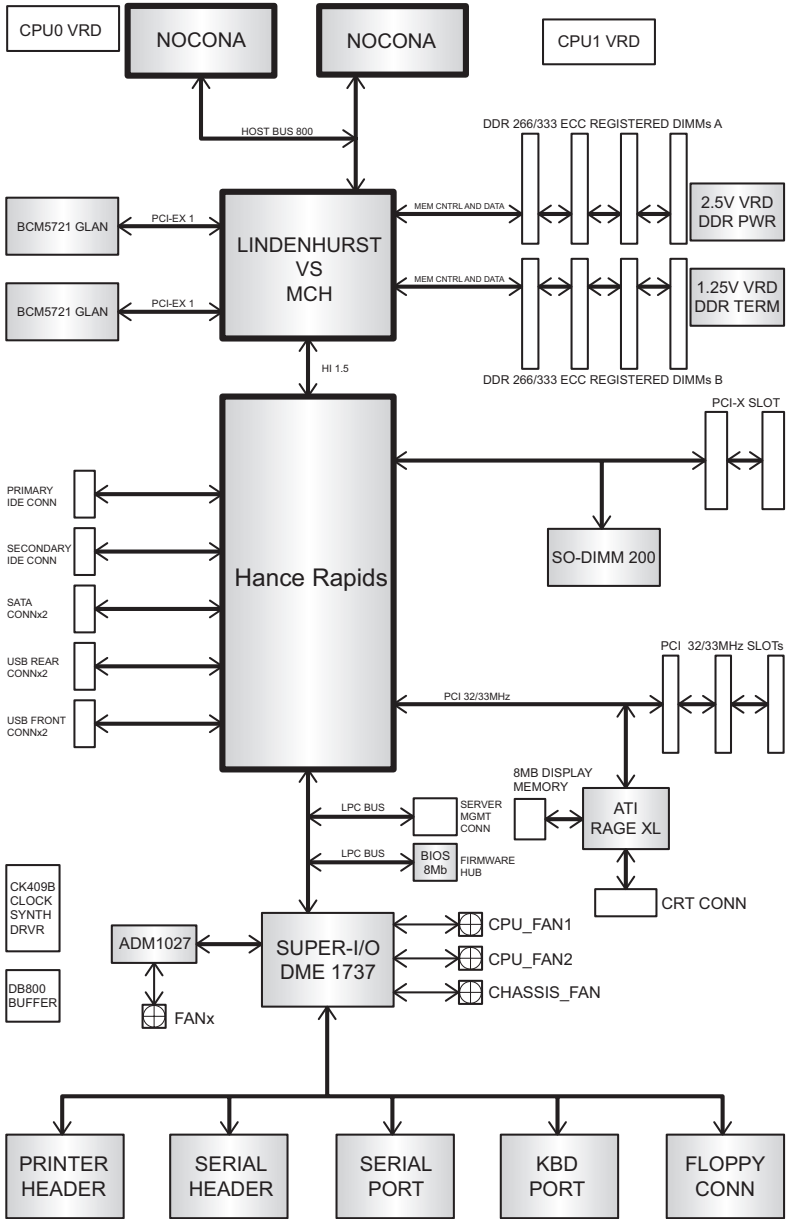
CPU0 VRD

NOCONA

NOCONA

CPU1 VRD

HOST BUS 800

DDR 266/333 ECC REGISTERED DIMMs A

BCM5721 GLAN

PCI-EX 1

MEM CNTRL AND DATA

2.5V VRD
DDR PWR

LINDENHURST
VS
MCH

BCM5721 GLAN

PCI-EX 1

MEM CNTRL AND DATA

1.25V VRD
DDR TERM

HI 1.5

DDR 266/333 ECC REGISTERED DIMMs B

PCI-X SLOT

PRIMARY
IDE CONN

SECONDARY
IDE CONN

SO-DIMM 200

SATA
CONNx2

Hance Rapids

USB REAR
CONNx2

PCI 32/33MHz SLOTs

PCI 32/33MHz

USB FRONT
CONNx2

8MB DISPLAY
MEMORY

LPC BUS

SERVER
MGMT
CONN

ATI
RAGE XL

LPC BUS

BIOS
8Mb

FIRMWARE
HUB

CK409B
CLOCK
SYNTH
DRVR

CRT CONN

ADM1027

SUPER-I/O
DME 1737

CPU_FAN1

CPU_FAN2

DB800
BUFFER

CHASSIS_FAN

FANx

PRINTER
HEADER

SERIAL
HEADER

SERIAL
PORT

KBD
PORT

FLOPPY
CONN